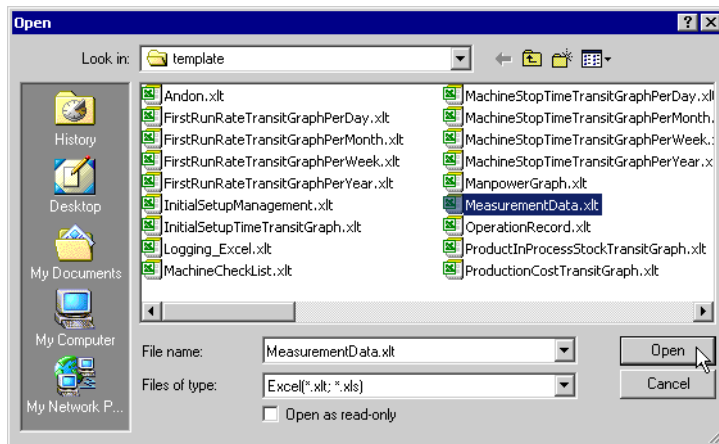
Open

? X

Look in: template

History

Desktop

My Documents

My Computer

My Network P...

Andon.xlt
FirstRunRateTransitGraphPerDay.xlt
FirstRunRateTransitGraphPerMonth.xlt
FirstRunRateTransitGraphPerWeek.xlt
FirstRunRateTransitGraphPerYear.xlt
InitialSetupManagement.xlt
InitialSetupTimeTransitGraph.xlt
Logging_Excel.xlt
MachineCheckList.xlt

MachineStopTimeTransitGraphPerDay.xl
MachineStopTimeTransitGraphPerMonth.
MachineStopTimeTransitGraphPerWeek.
MachineStopTimeTransitGraphPerYear.x
ManpowerGraph.xlt
MeasurementData.xlt
OperationRecord.xlt
ProductInProcessStockTransitGraph.xlt
ProductionCostTransitGraph.xlt

File name: MeasurementData.xlt

Files of type: Excel(*.xlt; *.xls)

Open as read-only

Open

Cancel